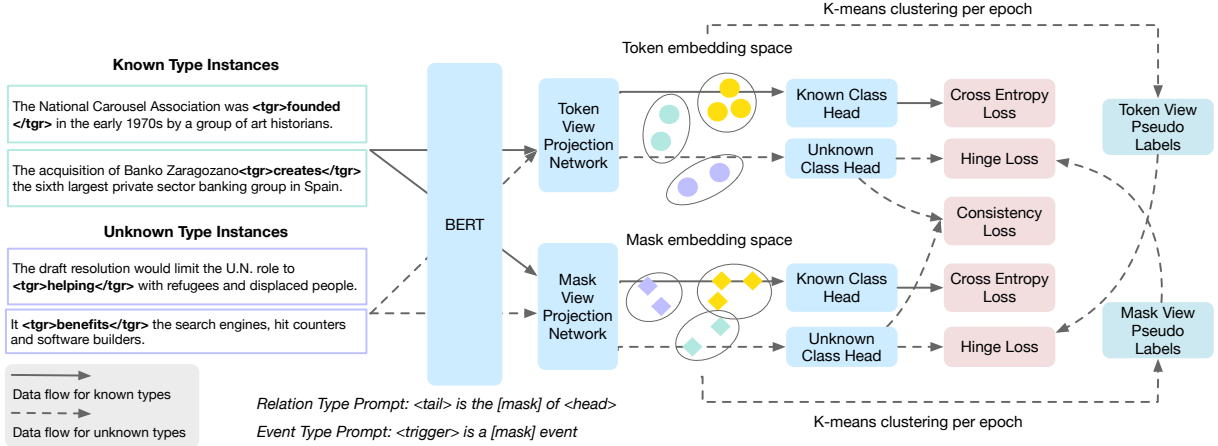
K-means clustering per epoch

Token embedding space

**Known Type Instances**

The National Carousel Association was **<tgr>founded </tgr>** in the early 1970s by a group of art historians.

The acquisition of Banko Zaragozano **<tgr>creates</tgr>** the sixth largest private sector banking group in Spain.

**Unknown Type Instances**

The draft resolution would limit the U.N. role to **<tgr>helping</tgr>** with refugees and displaced people.

It **<tgr>benefits</tgr>** the search engines, hit counters and software builders.

BERT

Token View Projection Network

Mask View Projection Network

Mask embedding space

Known Class Head

Unknown Class Head

Known Class Head

Unknown Class Head

Cross Entropy Loss

Hinge Loss

Consistency Loss

Cross Entropy Loss

Hinge Loss

Token View Pseudo Labels

Mask View Pseudo Labels

Data flow for known types

Data flow for unknown types

*Relation Type Prompt: <tail> is the [mask] of <head>*

*Event Type Prompt: <trigger> is a [mask] event*

K-means clustering per epoch